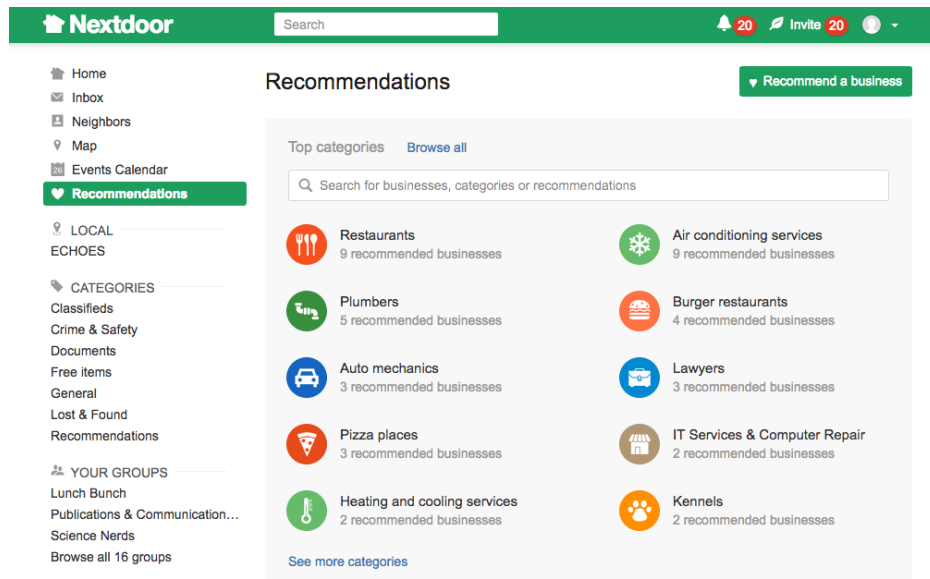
Nextdoor

Search

20 Invite 20

Home
Inbox
Neighbors
Map
Events Calendar
Recommendations

LOCAL
ECHOES

CATEGORIES
Classifieds
Crime & Safety
Documents
Free items
General
Lost & Found
Recommendations

YOUR GROUPS
Lunch Bunch
Publications & Communication…
Science Nerds
Browse all 16 groups

Recommendations

Recommend a business

Top categories Browse all

Search for businesses, categories or recommendations

Restaurants
9 recommended businesses

Air conditioning services
9 recommended businesses

Plumbers
5 recommended businesses

Burger restaurants
4 recommended businesses

Auto mechanics
3 recommended businesses

Lawyers
3 recommended businesses

Pizza places
3 recommended businesses

IT Services & Computer Repair
2 recommended businesses

Heating and cooling services
2 recommended businesses

Kennels
2 recommended businesses

See more categories